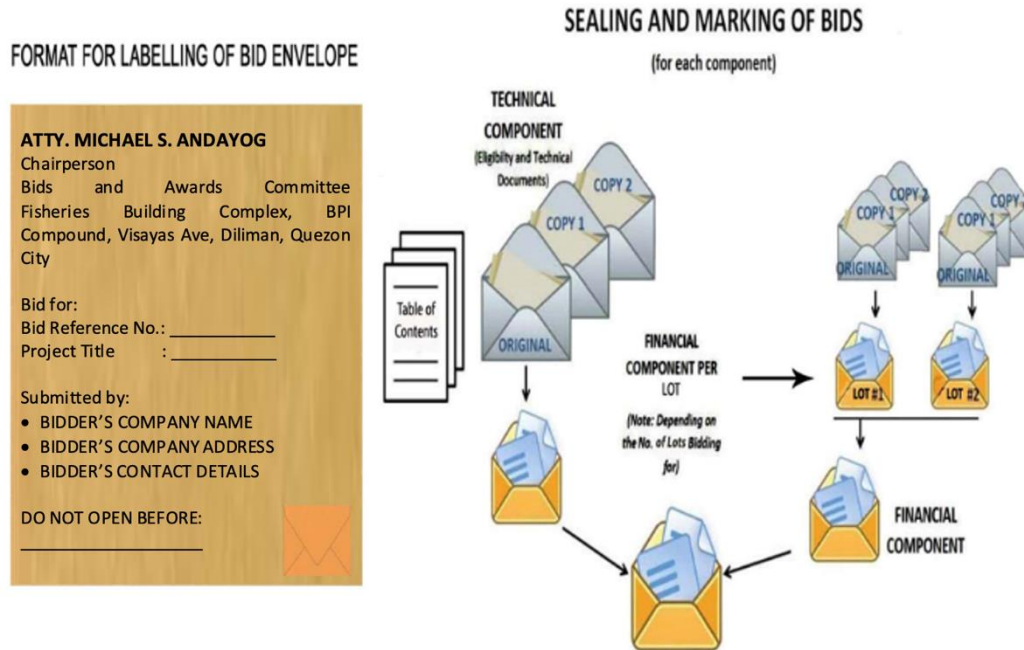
FORMAT FOR LABELLING OF BID ENVELOPE

ATTY. MICHAEL S. ANDAYOG
Chairperson
Bids and Awards Committee
Fisheries Building Complex, BPI Compound, Visayas Ave, Diliman, Quezon City

Bid for:
Bid Reference No.: ___________
Project Title : ___________

Submitted by:
• BIDDER'S COMPANY NAME
• BIDDER'S COMPANY ADDRESS
• BIDDER'S CONTACT DETAILS

DO NOT OPEN BEFORE:
___________________

SEALING AND MARKING OF BIDS

(for each component)

TECHNICAL COMPONENT
(Eligibility and Technical Documents)

COPY 2
COPY 1
ORIGINAL

Table of Contents

FINANCIAL COMPONENT PER LOT
(Note: Depending on the No. of Lots Bidding for)

COPY 2
COPY 1
ORIGINAL
COPY
COPY 1
ORIGINAL

LOT #1
LOT #2

FINANCIAL COMPONENT